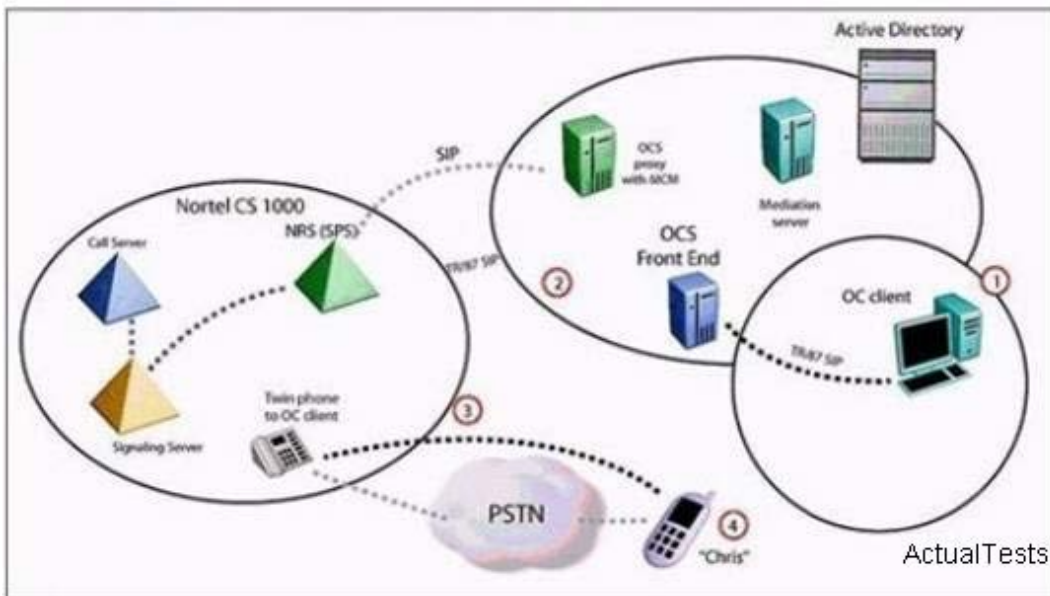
Active Directory

SIP

OCS proxy with MCM

Mediation server

Nortel CS 1000

Call Server

NRS (SPS)

TR/87 SIP

2

OCS Front End

1

OC client

TR/87 SIP

Signaling Server

Twin phone to OC client

3

PSTN

4

"Chris"

ActualTests